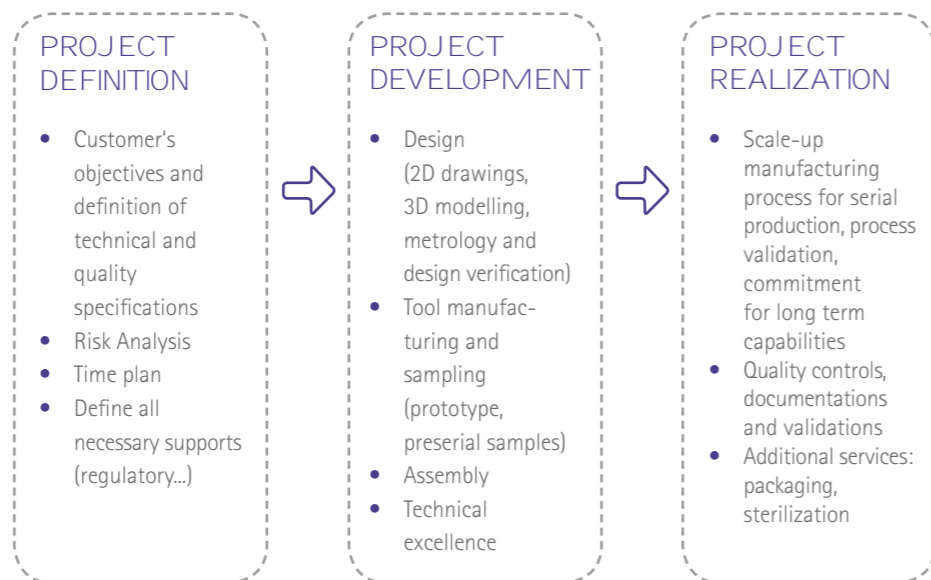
PROJECT DEFINITION

- Customer's objectives and definition of technical and quality specifications
- Risk Analysis
- Time plan
- Define all necessary supports (regulatory...)

PROJECT DEVELOPMENT

- Design (2D drawings, 3D modelling, metrology and design verification)
- Tool manufacturing and sampling (prototype, preserial samples)
- Assembly
- Technical excellence

PROJECT REALIZATION

- Scale-up manufacturing process for serial production, process validation, commitment for long term capabilities
- Quality controls, documentations and validations
- Additional services: packaging, sterilization